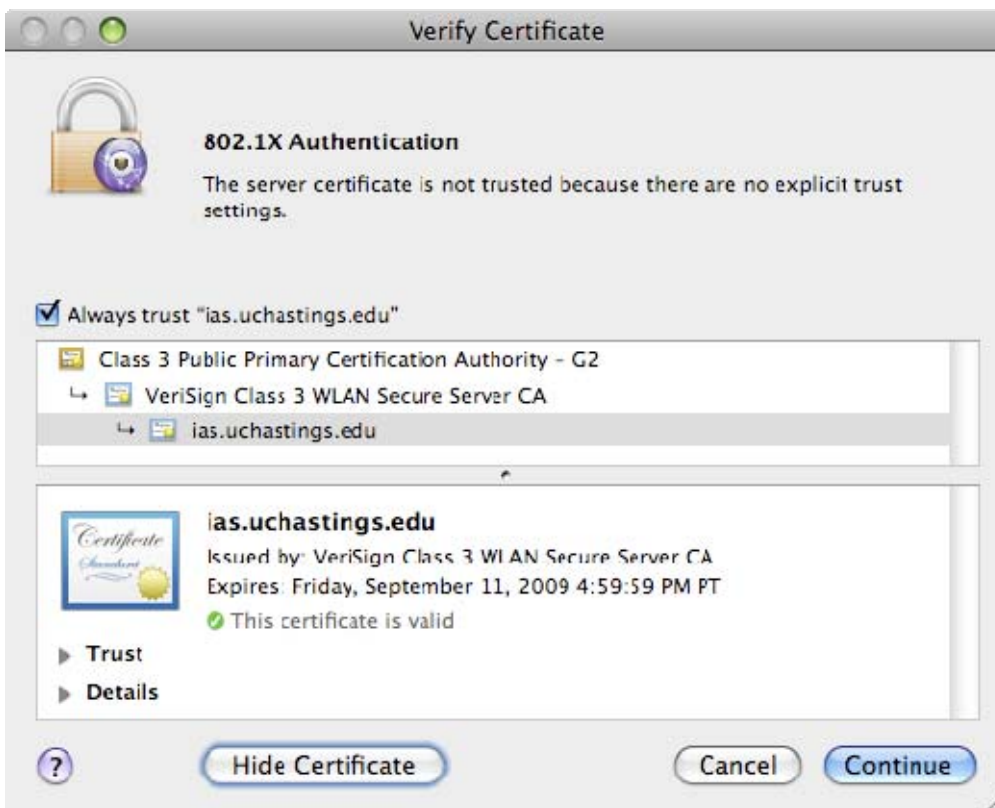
Verify Certificate

802.1X Authentication

The server certificate is not trusted because there are no explicit trust settings.

Always trust "ias.uchastings.edu"

Class 3 Public Primary Certification Authority - G2

VeriSign Class 3 WLAN Secure Server CA

ias.uchastings.edu

Certificate Standard

ias.uchastings.edu

Issued by: VeriSign Class 3 WLAN Secure Server CA

Expires: Friday, September 11, 2009 4:59:59 PM PT

This certificate is valid

Trust

Details

?

Hide Certificate

Cancel

Continue